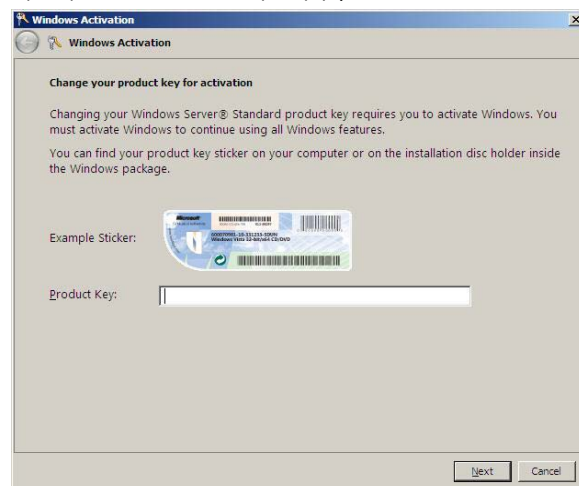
Windows Activation

Windows Activation

Change your product key for activation

Changing your Windows Server® Standard product key requires you to activate Windows. You must activate Windows to continue using all Windows features.

You can find your product key sticker on your computer or on the installation disc holder inside the Windows package.

Example Sticker:

Microsoft

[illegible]

Product Key:

Next Cancel